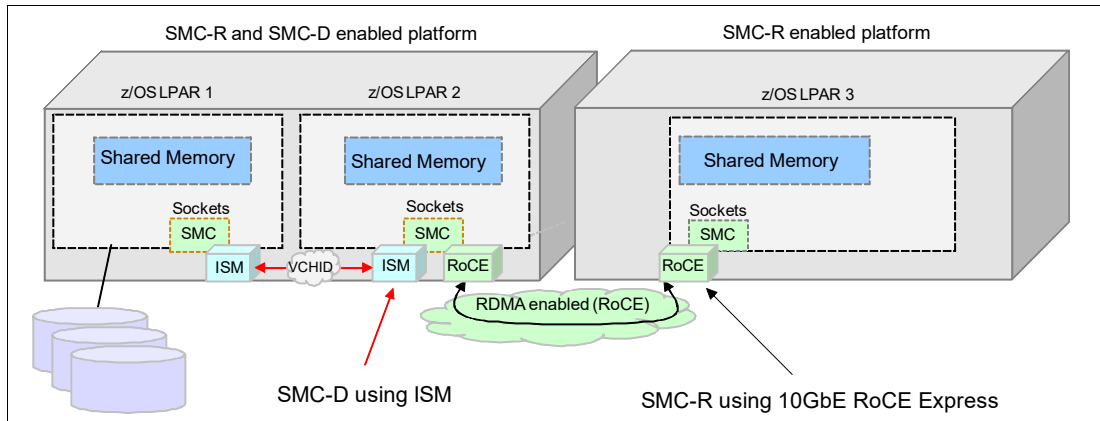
SMC-R and SMC-D enabled platform

SMC-R enabled platform

z/OS LPAR 1

z/OS LPAR 2

z/OS LPAR 3

Shared Memory

Shared Memory

Shared Memory

Sockets

SMC

Sockets

SMC

Sockets

SMC

ISM

VCHID

ISM

RoCE

RoCE

RDMA enabled (RoCE)

SMC-D using ISM

SMC-R using 10GbE RoCE Express